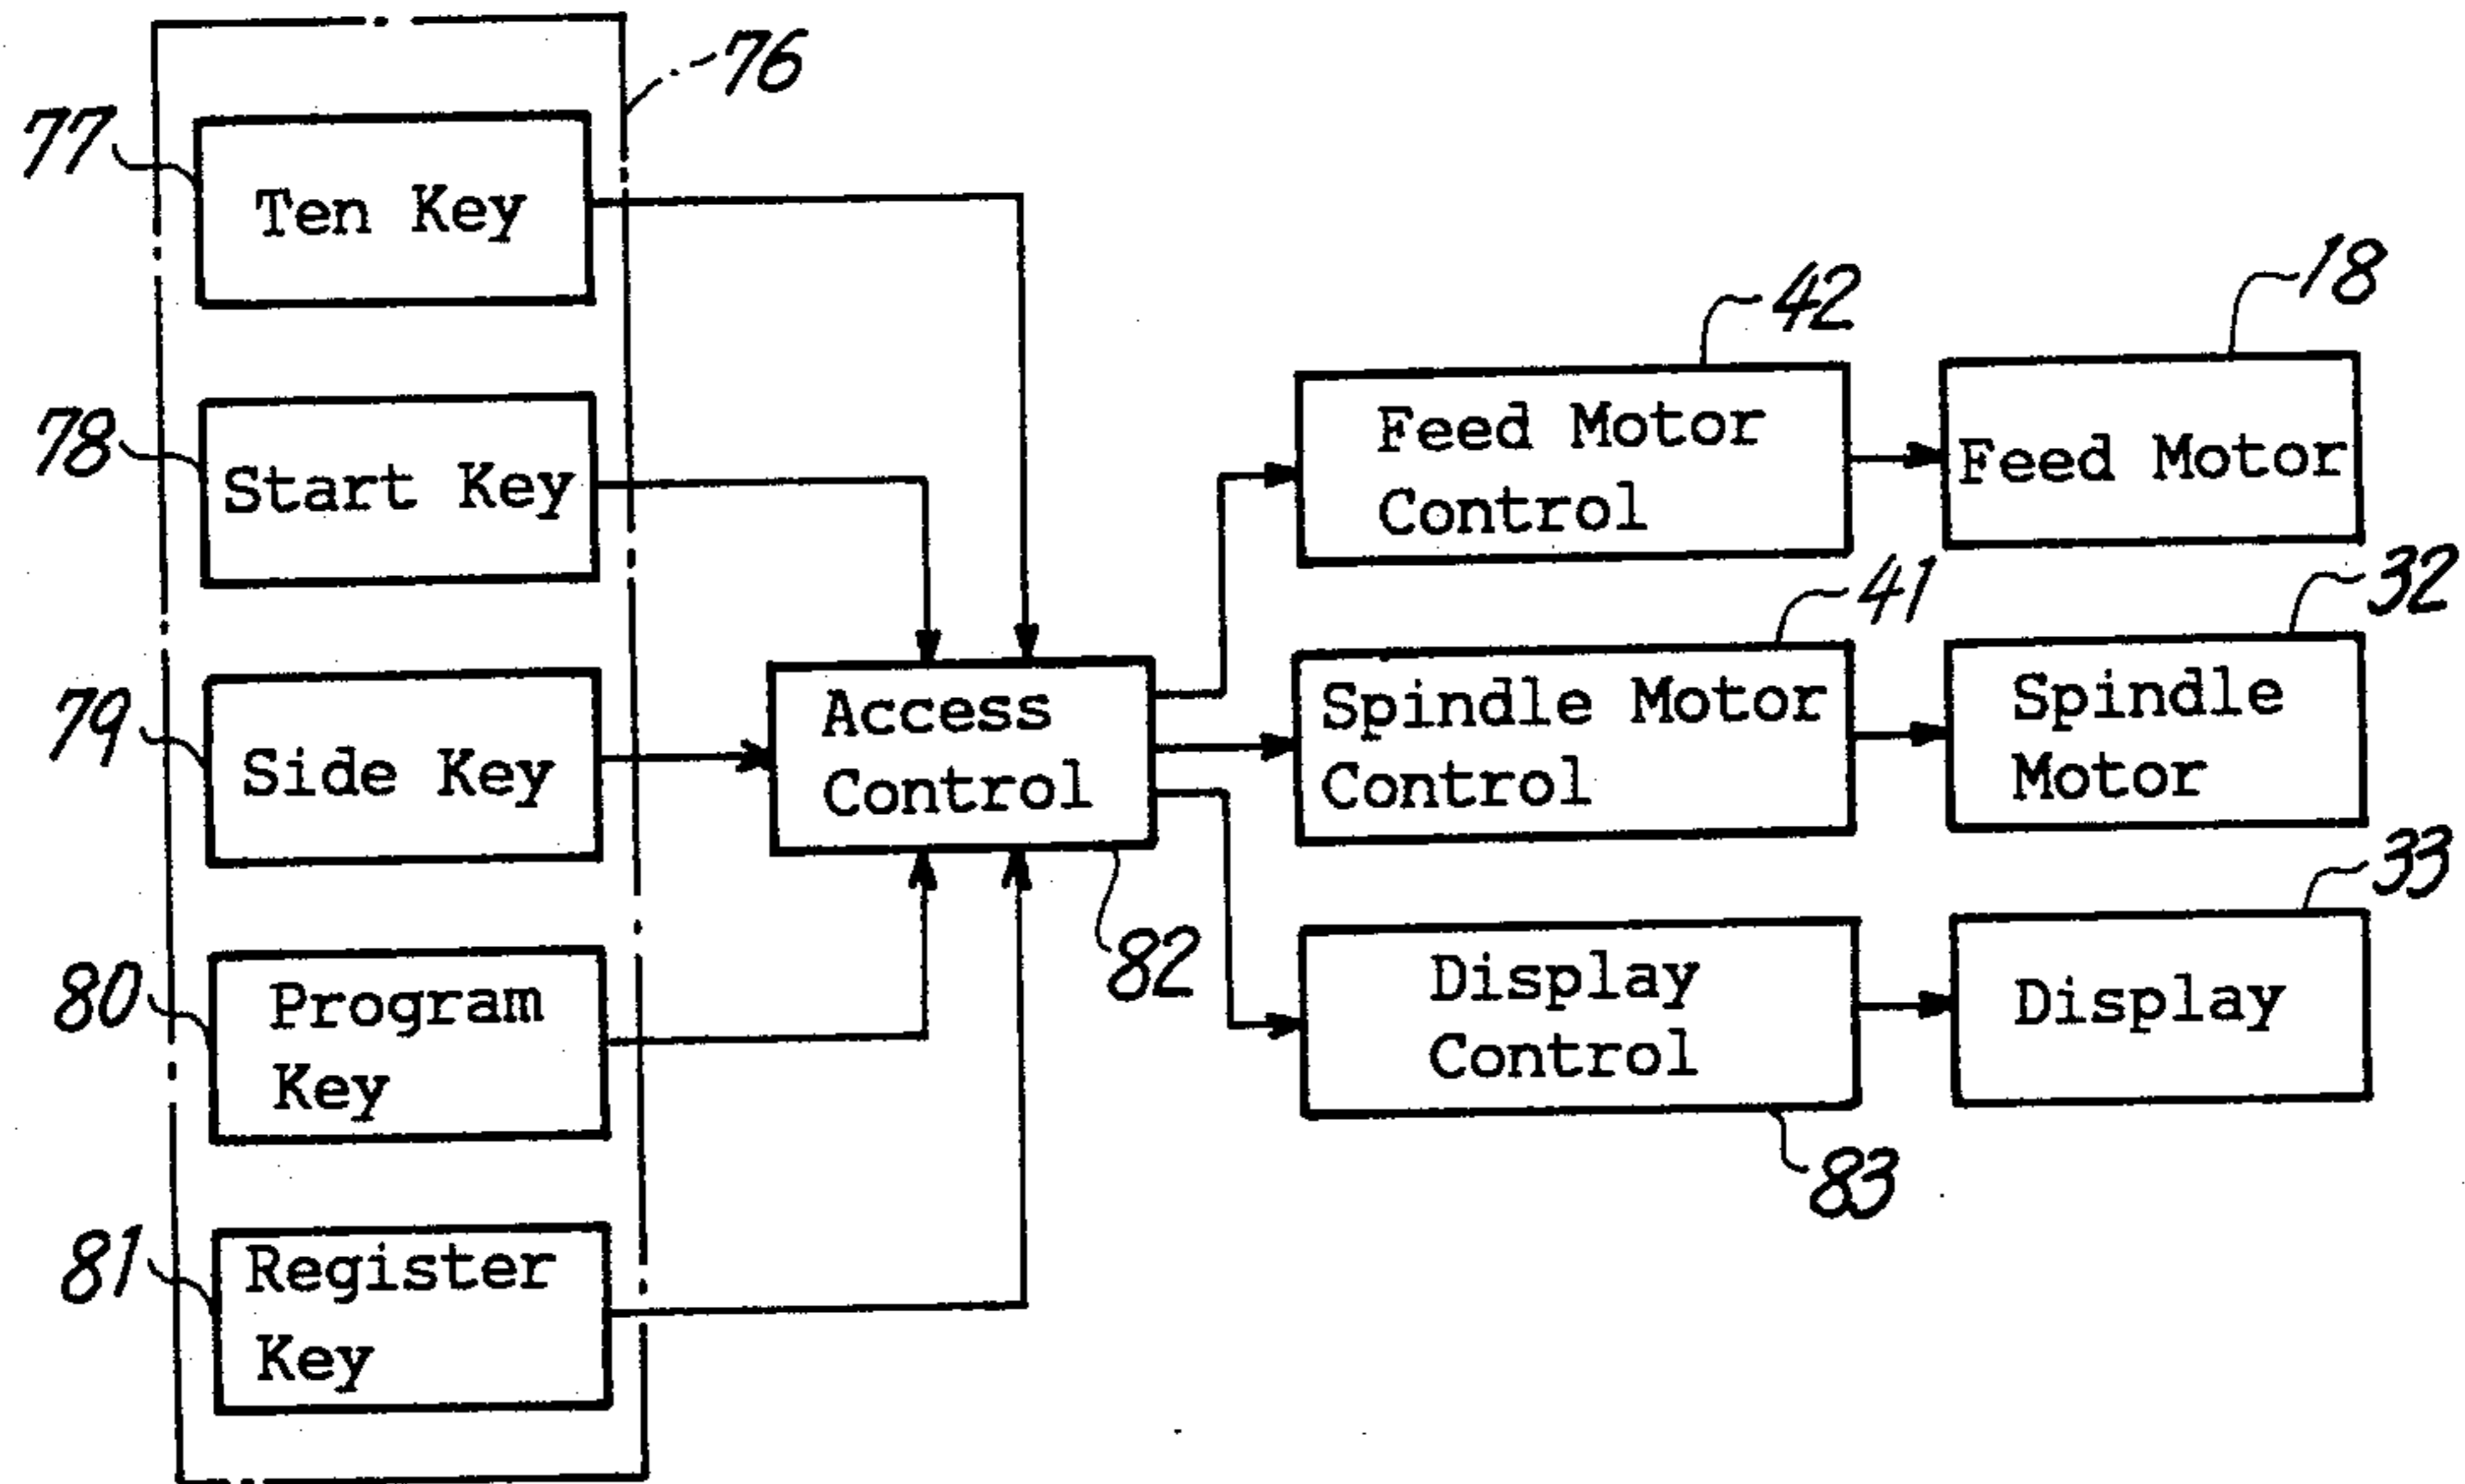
76

77 Ten Key

78 Start Key

79 Side Key

80 Program Key

81 Register Key

Access Control

82

42

Feed Motor Control

18

Feed Motor

41

Spindle Motor Control

32

Spindle Motor

33

Display Control

Display

83